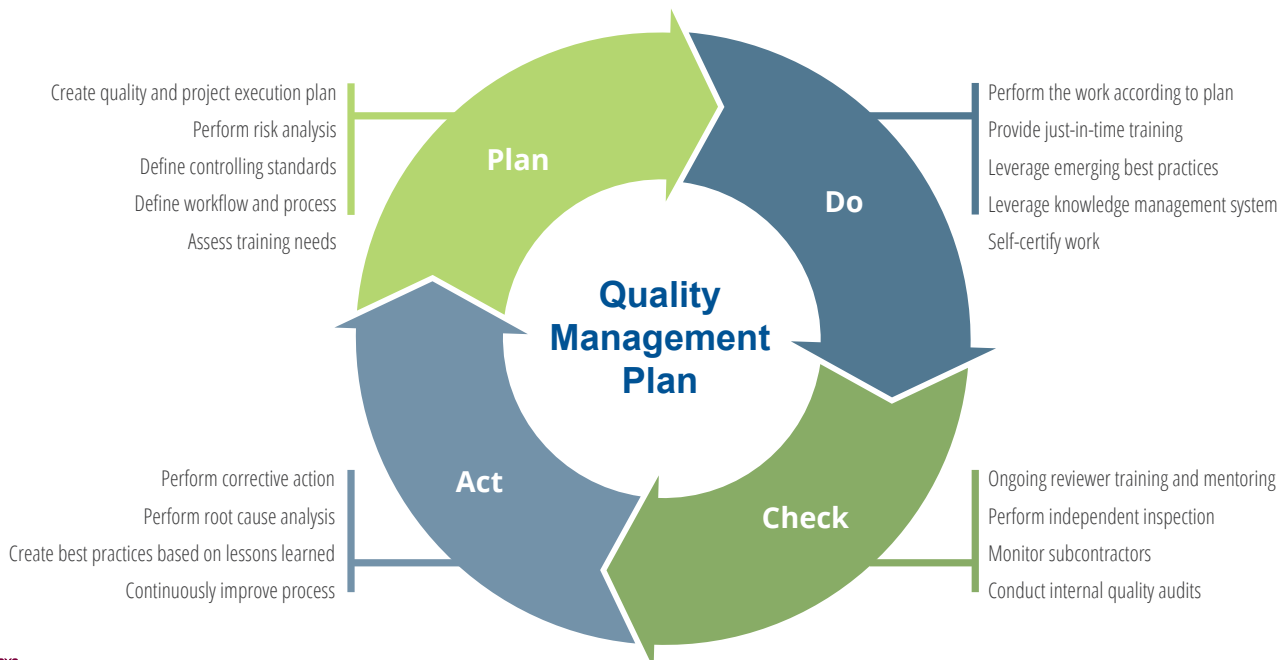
Create quality and project execution plan
Perform risk analysis
Define controlling standards
Define workflow and process
Assess training needs

Plan

Do

Perform the work according to plan
Provide just-in-time training
Leverage emerging best practices
Leverage knowledge management system
Self-certify work

Quality Management Plan

Perform corrective action
Perform root cause analysis
Create best practices based on lessons learned
Continuously improve process

Act

Check

Ongoing reviewer training and mentoring
Perform independent inspection
Monitor subcontractors
Conduct internal quality audits